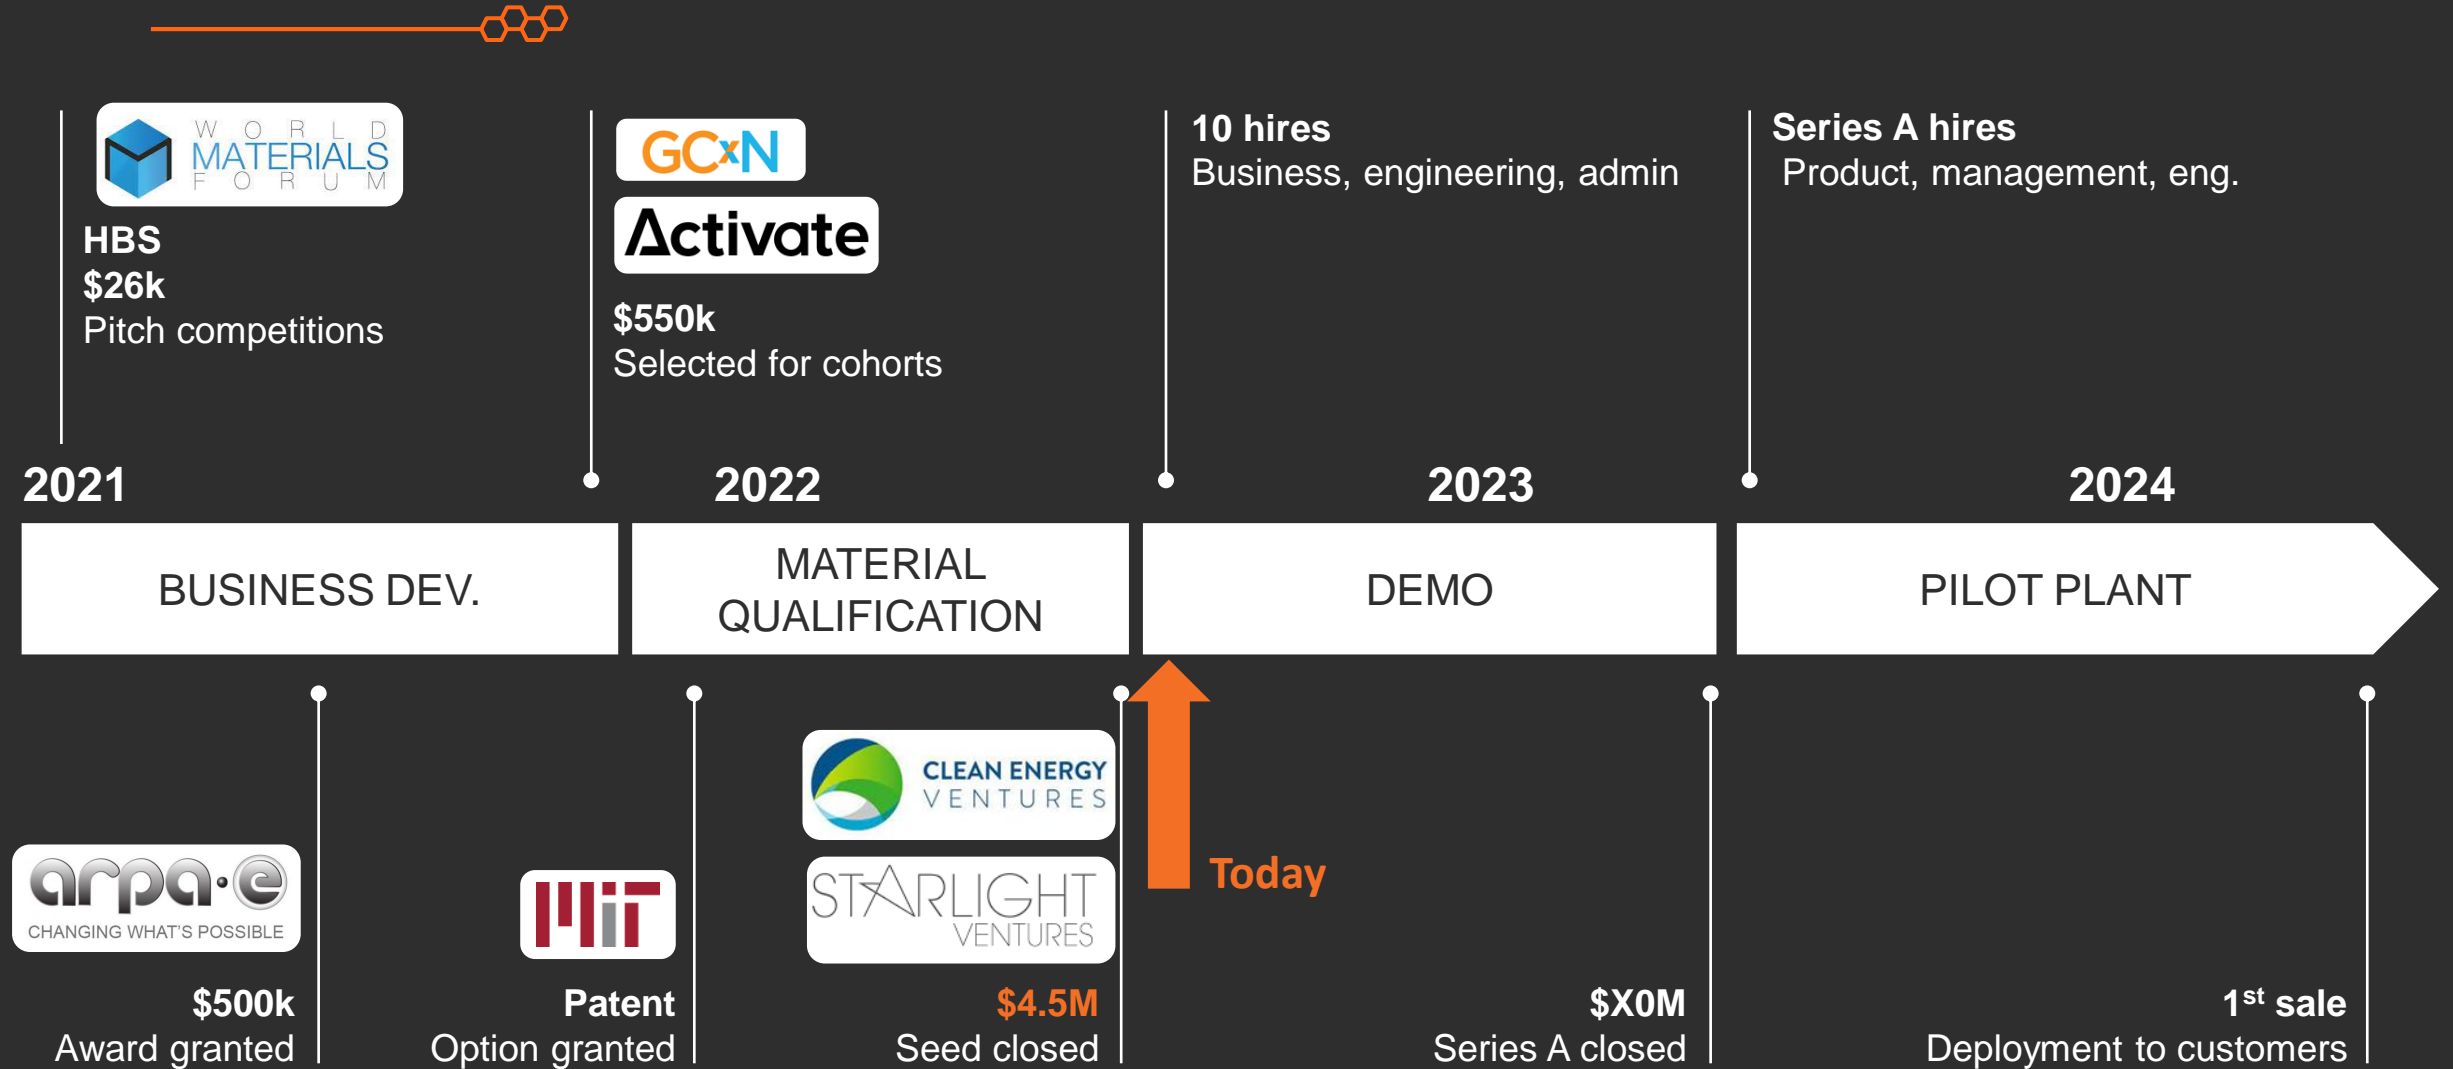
WORLD MATERIALS FORUM

HBS
$26k
Pitch competitions

GCxN

Activate

$550k
Selected for cohorts

10 hires
Business, engineering, admin

Series A hires
Product, management, eng.

2021

2022

2023

2024

BUSINESS DEV.

MATERIAL QUALIFICATION

DEMO

PILOT PLANT

arpa·e
CHANGING WHAT'S POSSIBLE

$500k
Award granted

MIT

Patent
Option granted

CLEAN ENERGY VENTURES

STARLIGHT VENTURES

$4.5M
Seed closed

Today

$X0M
Series A closed

1$^{st}$ sale
Deployment to customers